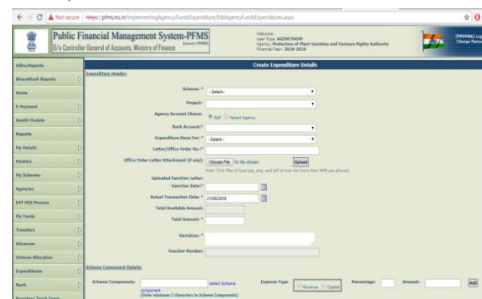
← → C ⚠ Not secure | https://pfms.nic.in/ImplementingAgency/FundsExpenditure/EditAgencyFundsExpenditure.aspx

Public Financial Management System-PFMS
O/o Controller General of Accounts, Ministry of Finance

Welcome:
User Type: AGENCYADM
Agency: Protection of Plant Variaties and Farmers Rights Authority
Financial Year: 2018-2019

Create Expenditure Details

Expenditure Header:

Scheme: * -Select-
Project:
Agency Account Choice: Self Nested Agency
Bank Account:*
Expenditure Done For: * -Select-
Letter/Office Order No:*
Letter/Office Order Date: *
Office Order Letter Attachment (if any): Choose File No file chosen Upload
Uploaded Sanction Letter:
Sanction Date:*
Actual Transaction Date:* 21/02/2019
Total Available Amount:
Total Amount: *
Narration: *
Voucher Number:

Scheme Component Details:

Scheme Components: Select Scheme component
(Enter minimum 2 characters in Scheme Component)
Expense Type: Revenue Capital
Percentage:
Amount:
Add

Adhoc Reports
Bharatkosh Reports
Home
E-Payment
Health Module
Reports
My Details
Masters
My Schemes
Agencies
EAT MIS Process
My Funds
Transfers
Advances
Scheme Allocation
Expenditures
Bank
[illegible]